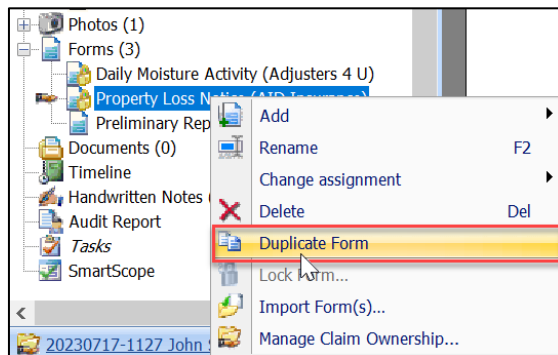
Photos (1)
Forms (3)
Daily Moisture Activity (Adjusters 4 U)
Property Loss Notice (AID Insurance)
Preliminary Rep
Documents (0)
Timeline
Handwritten Notes (
Audit Report
Tasks
SmartScope
<
20230717-1127 John S

Add
Rename F2
Change assignment
Delete Del
Duplicate Form
Lock Form...
Import Form(s)...
Manage Claim Ownership...